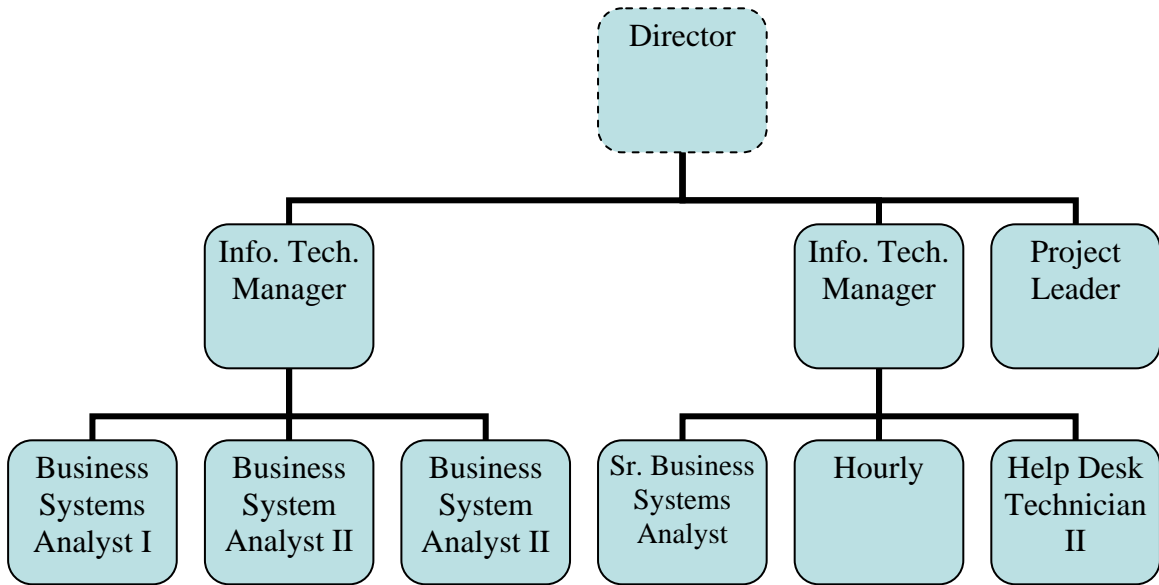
Director

Info. Tech. Manager

Info. Tech. Manager

Project Leader

Business Systems Analyst I

Business System Analyst II

Business System Analyst II

Sr. Business Systems Analyst

Hourly

Help Desk Technician II